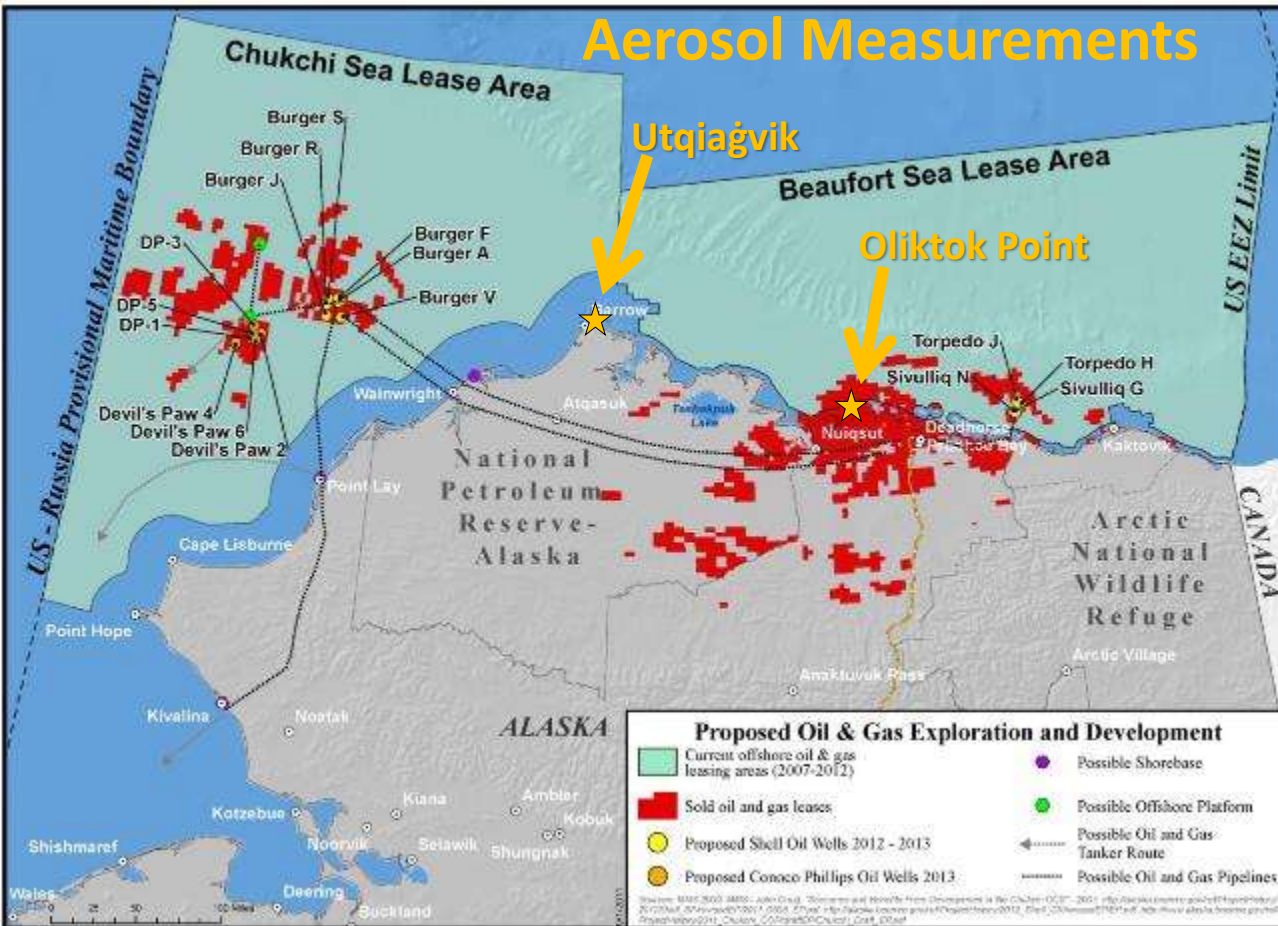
Aerosol Measurements

Chukchi Sea Lease Area

US - Russia Provisional Maritime Boundary

Utqiaġvik

Beaufort Sea Lease Area

US EEZ Limit

Oliktok Point

Burger S
Burger R
Burger J
DP-3
Burger F
Burger A
DP-5
DP-1
Burger V
Devil's Paw 4
Devil's Paw 6
Devil's Paw 2

Barrow
Wainwright
Atqasuk
Teshekpuk Lake
Nuiqsut
Deadhorse
Prudhoe Bay
Kaktovik
Torpedo J
Torpedo H
Sivulliq N
Sivulliq G

Point Lay
Cape Lisburne
Point Hope
Kivalina
Noatak
Kiana
Ambler
Kobuk
Shungnak
Selawik
Noorvik
Kotzebue
Shishmaref
Wales
Deering
Buckland
Anaktuvuk Pass
Arctic Village

National Petroleum Reserve-Alaska

Arctic National Wildlife Refuge

CANADA

ALASKA

Proposed Oil & Gas Exploration and Development

Current offshore oil & gas leasing areas (2007-2012)
Sold oil and gas leases
Proposed Shell Oil Wells 2012 - 2013
Proposed Conoco Phillips Oil Wells 2013
Possible Shorebase
Possible Offshore Platform
Possible Oil and Gas Tanker Route
Possible Oil and Gas Pipelines

0 25 50 100 Miles

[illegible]